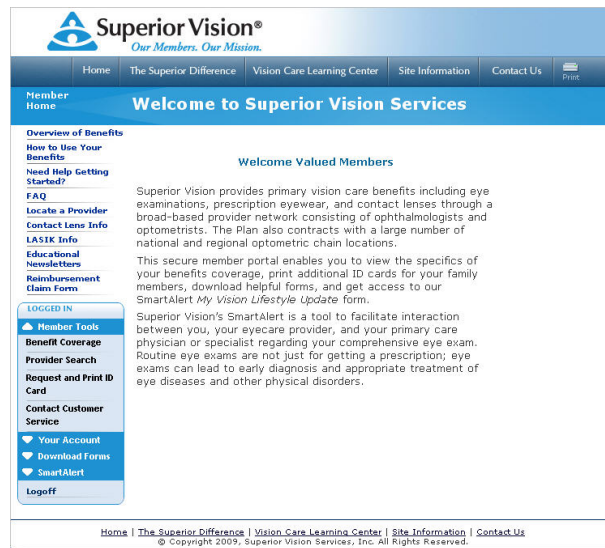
Superior Vision®
Our Members. Our Mission.

Home | The Superior Difference | Vision Care Learning Center | Site Information | Contact Us | Print

Member Home

Welcome to Superior Vision Services

Overview of Benefits
How to Use Your Benefits
Need Help Getting Started?
FAQ
Locate a Provider
Contact Lens Info
LASIK Info
Educational Newsletters
Reimbursement Claim Form

LOGGED IN
Member Tools
Benefit Coverage
Provider Search
Request and Print ID Card
Contact Customer Service
Your Account
Download Forms
SmartAlert
Logoff

Welcome Valued Members

Superior Vision provides primary vision care benefits including eye examinations, prescription eyewear, and contact lenses through a broad-based provider network consisting of ophthalmologists and optometrists. The Plan also contracts with a large number of national and regional optometric chain locations.

This secure member portal enables you to view the specifics of your benefits coverage, print additional ID cards for your family members, download helpful forms, and get access to our SmartAlert My Vision Lifestyle Update form.

Superior Vision's SmartAlert is a tool to facilitate interaction between you, your eyecare provider, and your primary care physician or specialist regarding your comprehensive eye exam. Routine eye exams are not just for getting a prescription; eye exams can lead to early diagnosis and appropriate treatment of eye diseases and other physical disorders.

Home | The Superior Difference | Vision Care Learning Center | Site Information | Contact Us
© Copyright 2009, Superior Vision Services, Inc. All Rights Reserved.